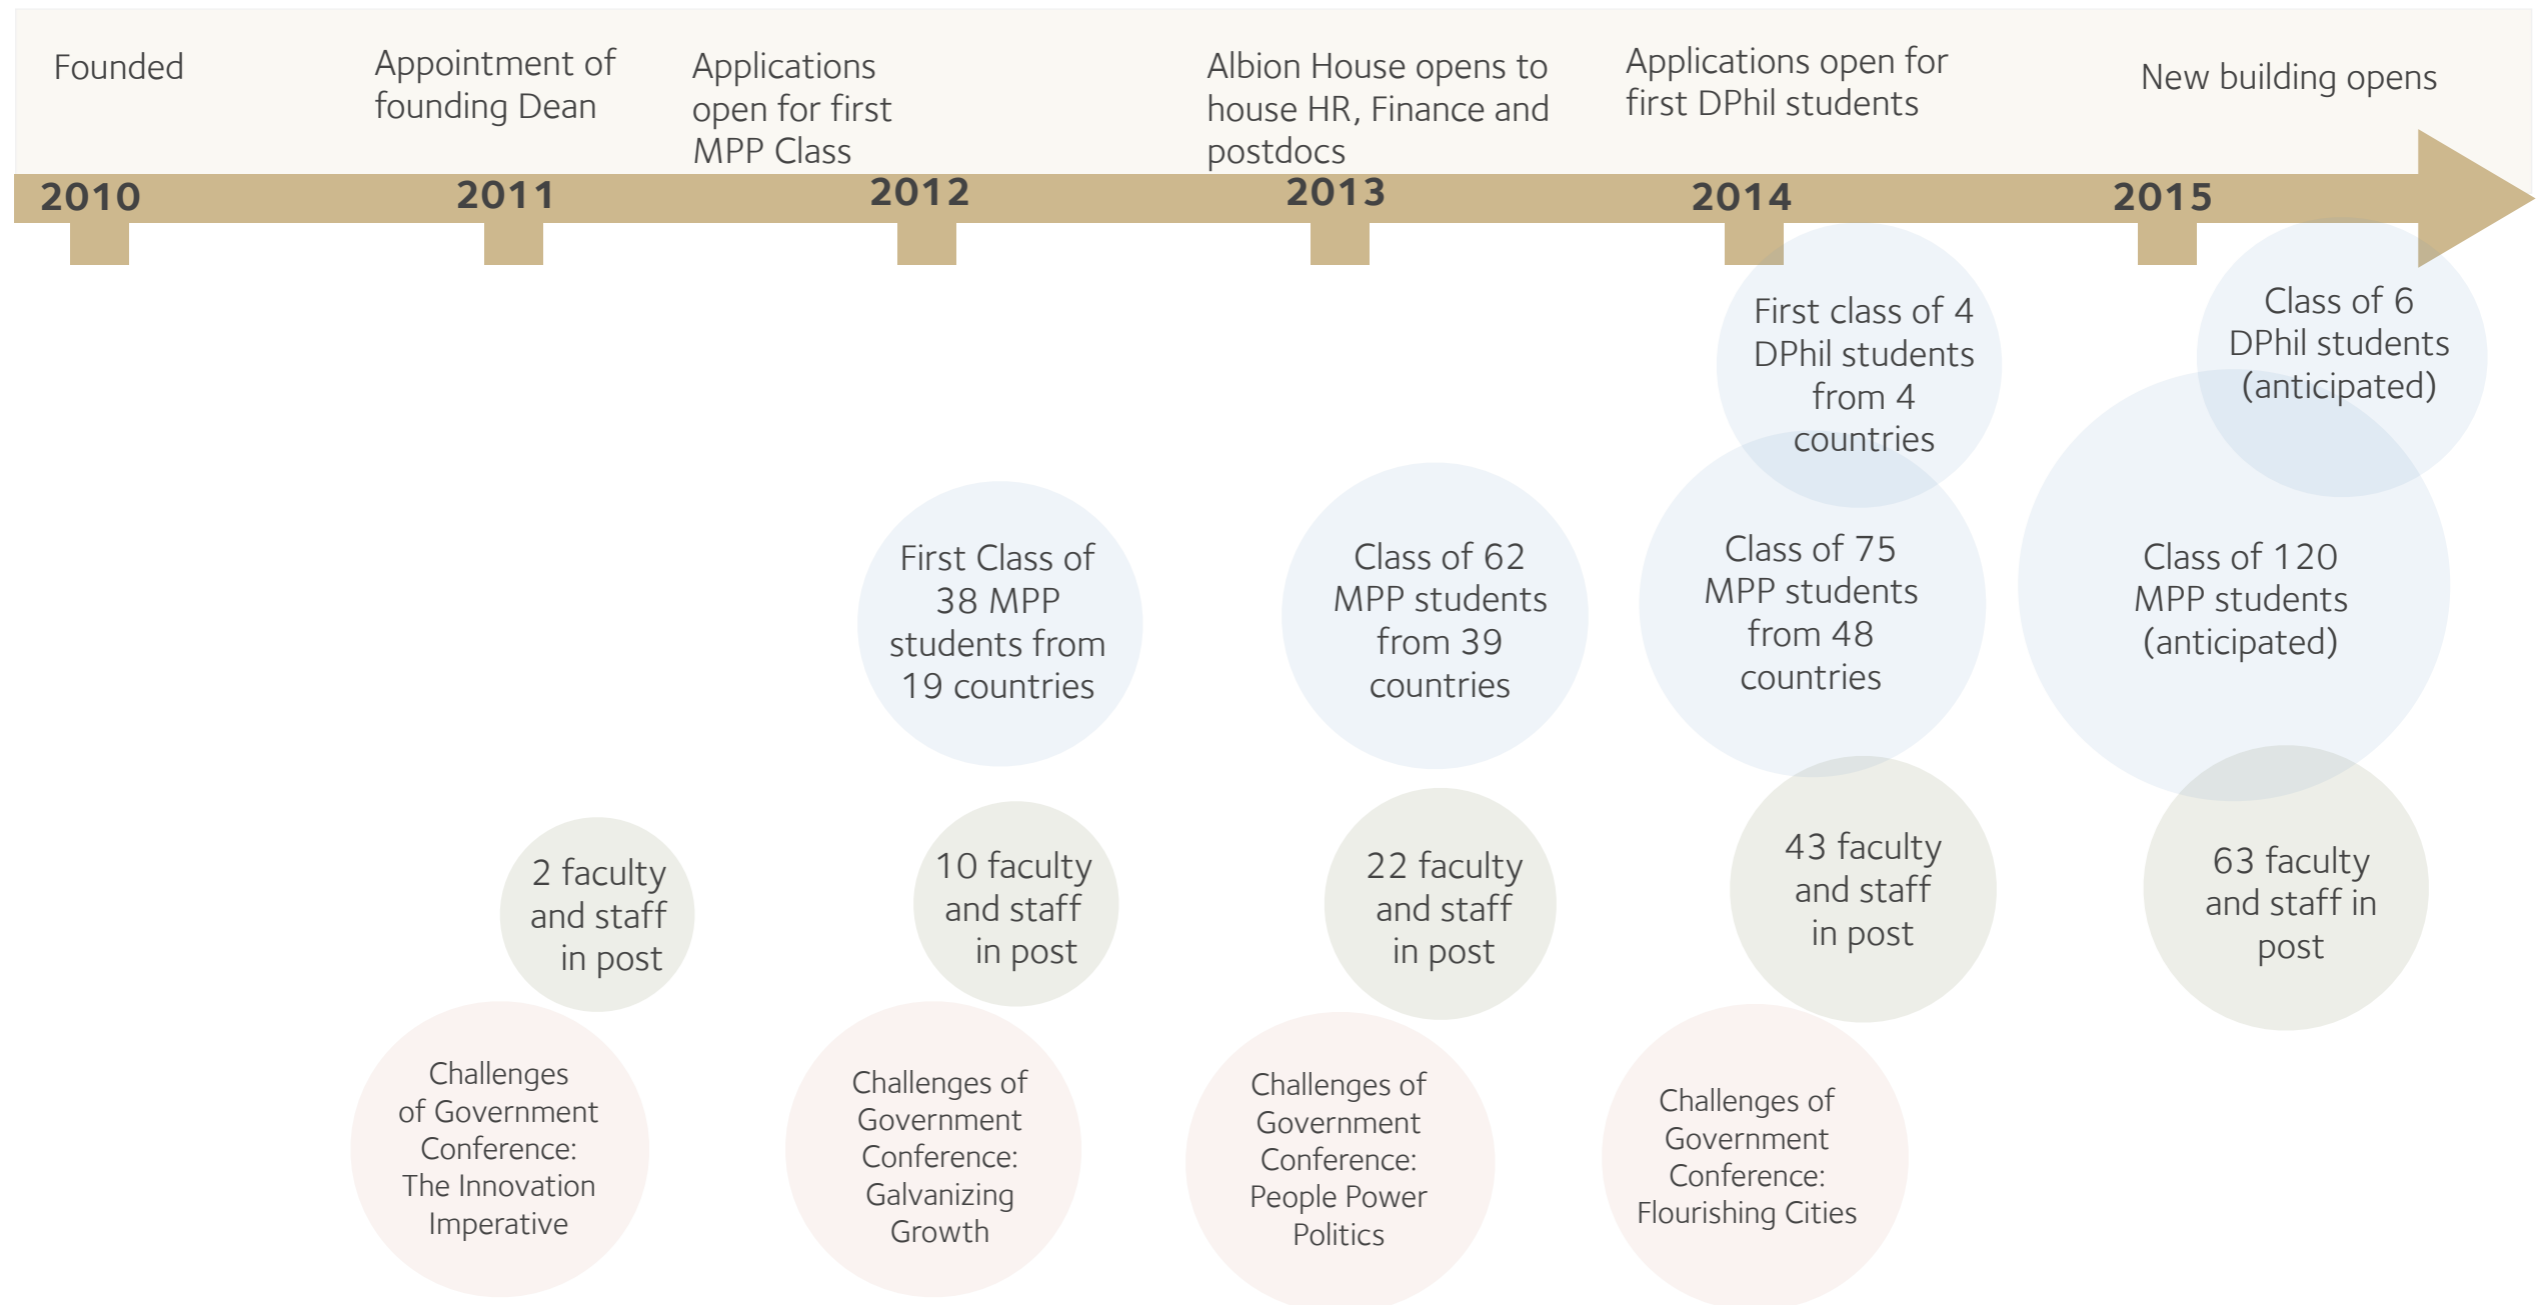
Founded

Appointment of founding Dean

Applications open for first MPP Class

Albion House opens to house HR, Finance and postdocs

Applications open for first DPhil students

New building opens

2010

2011

2012

2013

2014

2015

First class of 4 DPhil students from 4 countries

Class of 6 DPhil students (anticipated)

First Class of 38 MPP students from 19 countries

Class of 62 MPP students from 39 countries

Class of 75 MPP students from 48 countries

Class of 120 MPP students (anticipated)

2 faculty and staff in post

10 faculty and staff in post

22 faculty and staff in post

43 faculty and staff in post

63 faculty and staff in post

Challenges of Government Conference: The Innovation Imperative

Challenges of Government Conference: Galvanizing Growth

Challenges of Government Conference: People Power Politics

Challenges of Government Conference: Flourishing Cities